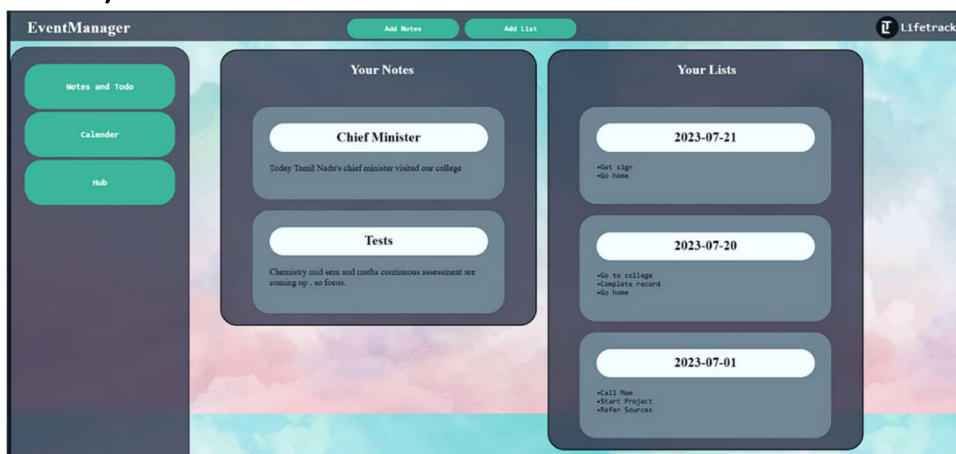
EventManager

Add Notes

Add List

Lifetrack

Notes and Todo

Calender

Hub

Your Notes

Chief Minister

Today Tamil Nadu's chief minister visited our college

Tests

Chemistry mid sem and maths continuous assessment are coming up . so focus.

Your Lists

2023-07-21

•Get sign
•Go home

2023-07-20

•Go to college
•Complete record
•Go home

2023-07-01

•Call Mom
•Start Project
•Refer Sources